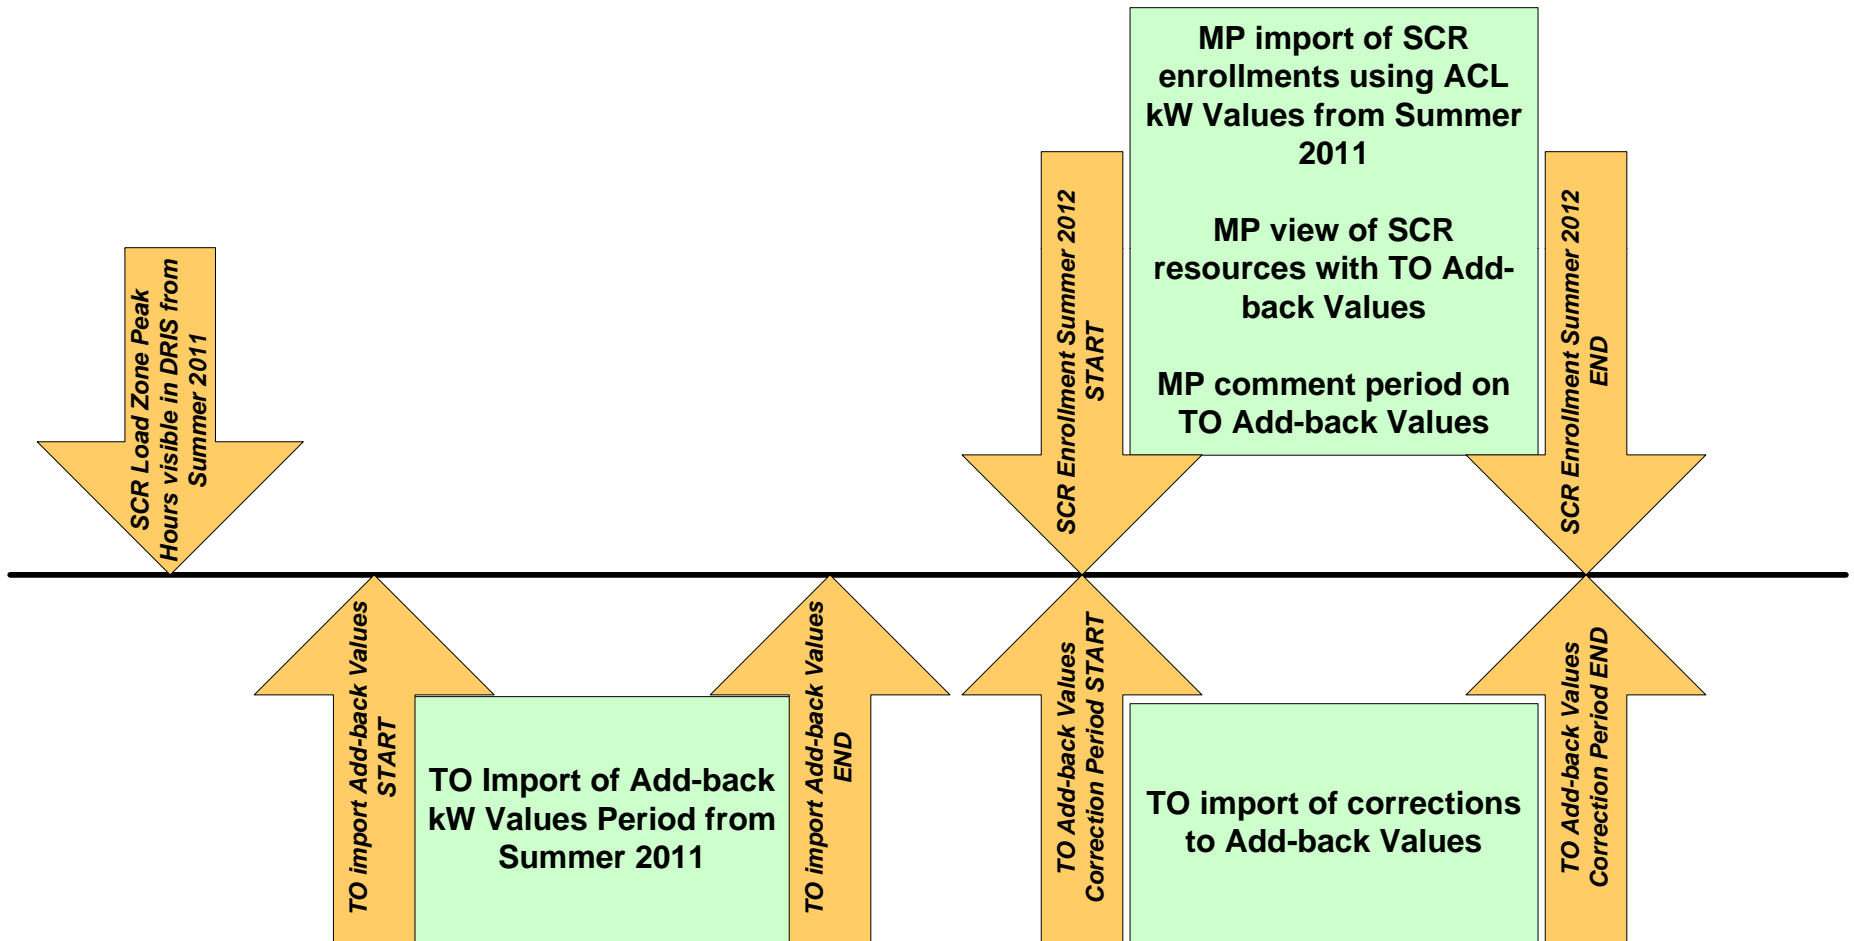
SCR Load Zone Peak Hours visible in DRIS from Summer 2011

SCR Enrollment Summer 2012 START

MP import of SCR enrollments using ACL kW Values from Summer 2011

MP view of SCR resources with TO Add-back Values

MP comment period on TO Add-back Values

SCR Enrollment Summer 2012 END

TO import Add-back Values START

TO Import of Add-back kW Values Period from Summer 2011

TO import Add-back Values END

TO Add-back Values Correction Period START

TO import of corrections to Add-back Values

TO Add-back Values Correction Period END